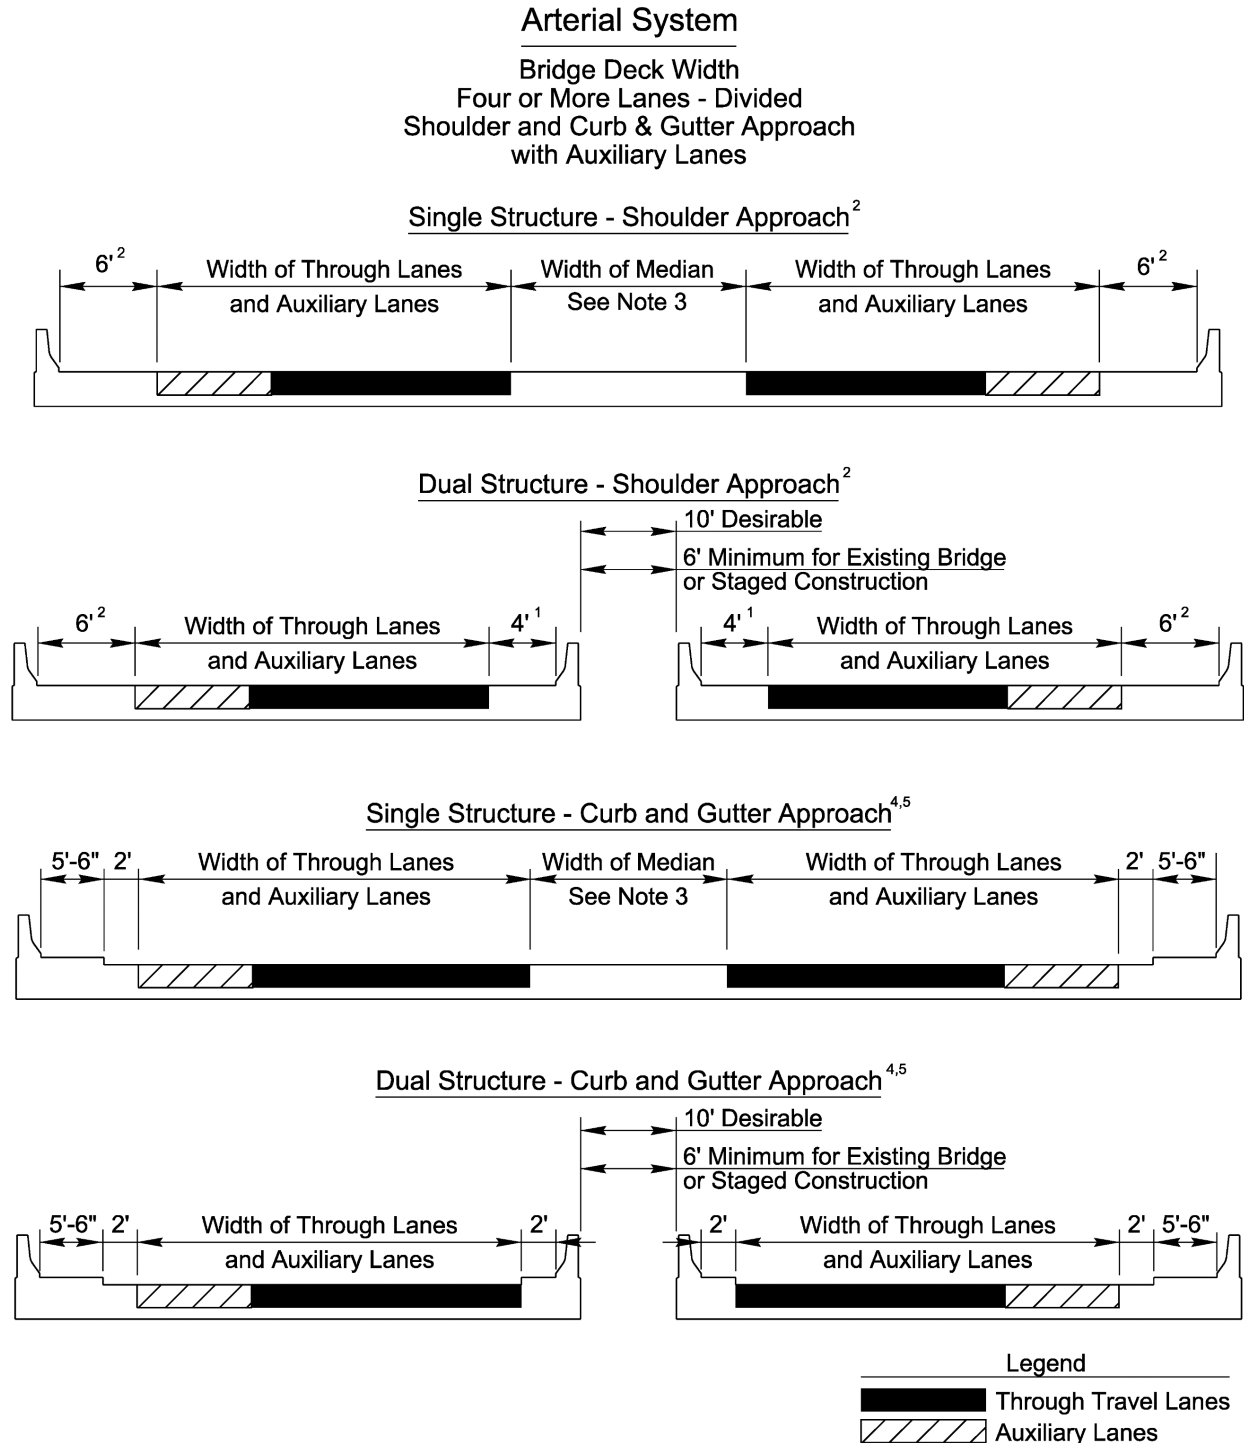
Arterial System

Bridge Deck Width
Four or More Lanes - Divided
Shoulder and Curb & Gutter Approach
with Auxiliary Lanes

Single Structure - Shoulder Approach$^{2}$

6'$^{2}$ Width of Through Lanes and Auxiliary Lanes Width of Median See Note 3 Width of Through Lanes and Auxiliary Lanes 6'$^{2}$

Dual Structure - Shoulder Approach$^{2}$

10' Desirable
6' Minimum for Existing Bridge or Staged Construction

6'$^{2}$ Width of Through Lanes and Auxiliary Lanes 4'$^{1}$ 4'$^{1}$ Width of Through Lanes and Auxiliary Lanes 6'$^{2}$

Single Structure - Curb and Gutter Approach$^{4,5}$

5'-6" 2' Width of Through Lanes and Auxiliary Lanes Width of Median See Note 3 Width of Through Lanes and Auxiliary Lanes 2' 5'-6"

Dual Structure - Curb and Gutter Approach$^{4,5}$

10' Desirable
6' Minimum for Existing Bridge or Staged Construction

5'-6" 2' Width of Through Lanes and Auxiliary Lanes 2' 2' Width of Through Lanes and Auxiliary Lanes 2' 5'-6"

Legend
Through Travel Lanes
Auxiliary Lanes